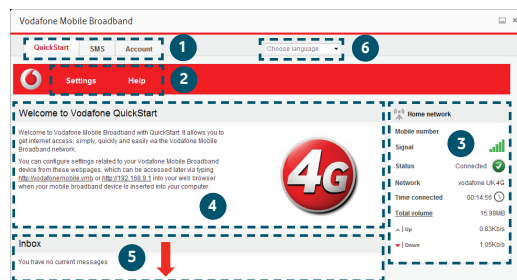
Vodafone Mobile Broadband

QuickStart SMS Account 1

Choose language 6

Settings Help 2

Welcome to Vodafone QuickStart

Welcome to Vodafone Mobile Broadband with QuickStart. It allows you to get internet access, simply, quickly and easily via the Vodafone Mobile Broadband network.

You can configure settings related to your Vodafone Mobile Broadband device from these webpages, which can be accessed later via typing http://vodafonemobile.wmb or http://192.168.9.1 into your web browser when your mobile broadband device is inserted into your computer.

4G

4

Inbox

5

You have no current messages

Home network

Mobile number

3

Signal

Status Connected

Network vodafone UK 4G

Time connected 00:14:56

Total volume 15.98MB

Up 0.83Kb/s

Down 1.05Kb/s